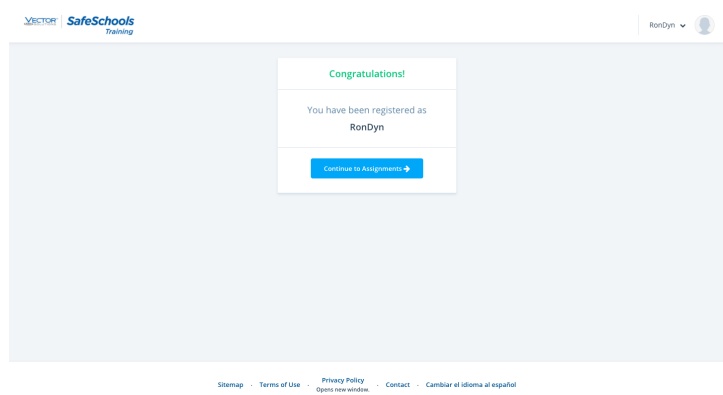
VECTOR SafeSchools Training

RonDyn

Congratulations!

You have been registered as

RonDyn

Continue to Assignments

Sitemap - Terms of Use - Privacy Policy Opens new window. - Contact - Cambiar el idioma al español